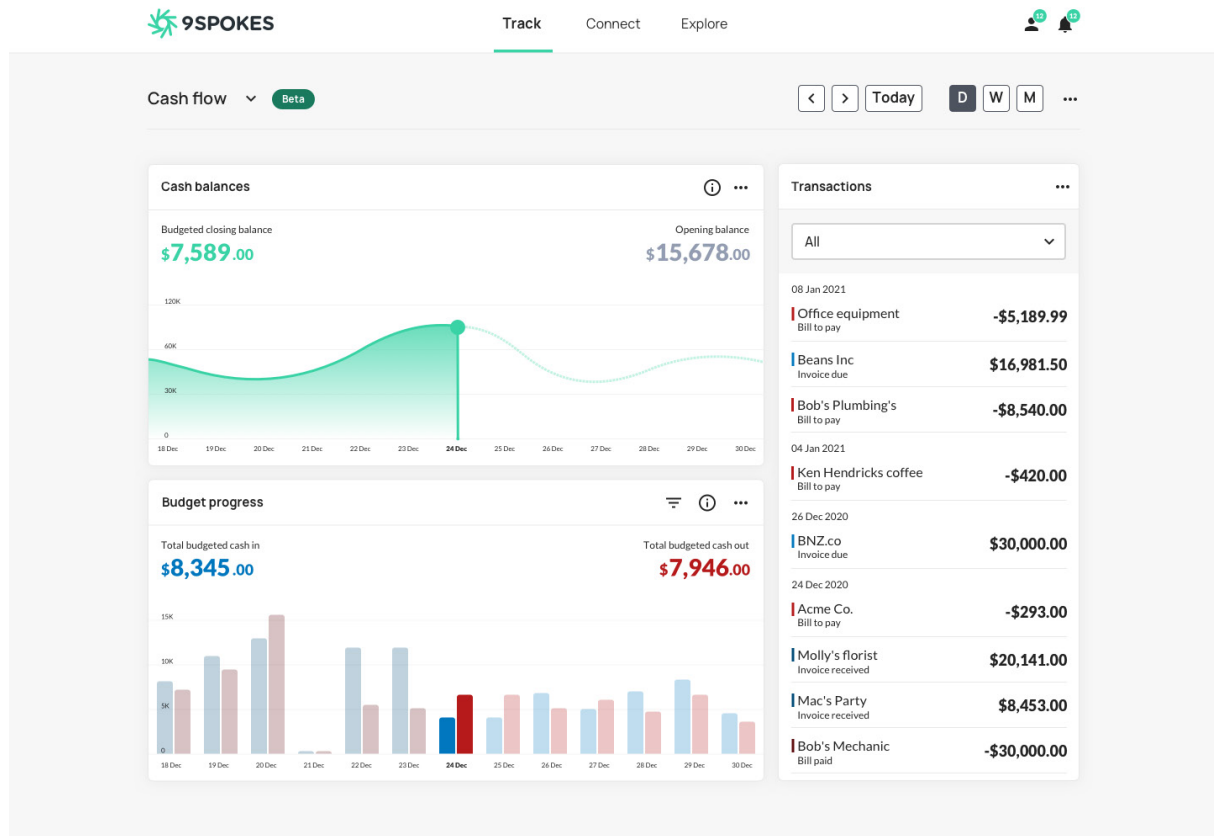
9SPOKES

Track Connect Explore

12 12

Cash flow Beta

Today D W M ...

Cash balances ...

Budgeted closing balance
$7,589.00

Opening balance
$15,678.00

120K
60K
30K
0

18 Dec 19 Dec 20 Dec 21 Dec 22 Dec 23 Dec 24 Dec 25 Dec 26 Dec 27 Dec 28 Dec 29 Dec 30 Dec

Budget progress ...

Total budgeted cash in
$8,345.00

Total budgeted cash out
$7,946.00

15K
10K
5K
0

18 Dec 19 Dec 20 Dec 21 Dec 22 Dec 23 Dec 24 Dec 25 Dec 26 Dec 27 Dec 28 Dec 29 Dec 30 Dec

Transactions ...

All

08 Jan 2021

Office equipment
Bill to pay
-$5,189.99

Beans Inc
Invoice due
$16,981.50

Bob's Plumbing's
Bill to pay
-$8,540.00

04 Jan 2021

Ken Hendricks coffee
Bill to pay
-$420.00

26 Dec 2020

BNZ.co
Invoice due
$30,000.00

24 Dec 2020

Acme Co.
Bill to pay
-$293.00

Molly's florist
Invoice received
$20,141.00

Mac's Party
Invoice received
$8,453.00

Bob's Mechanic
Bill paid
-$30,000.00